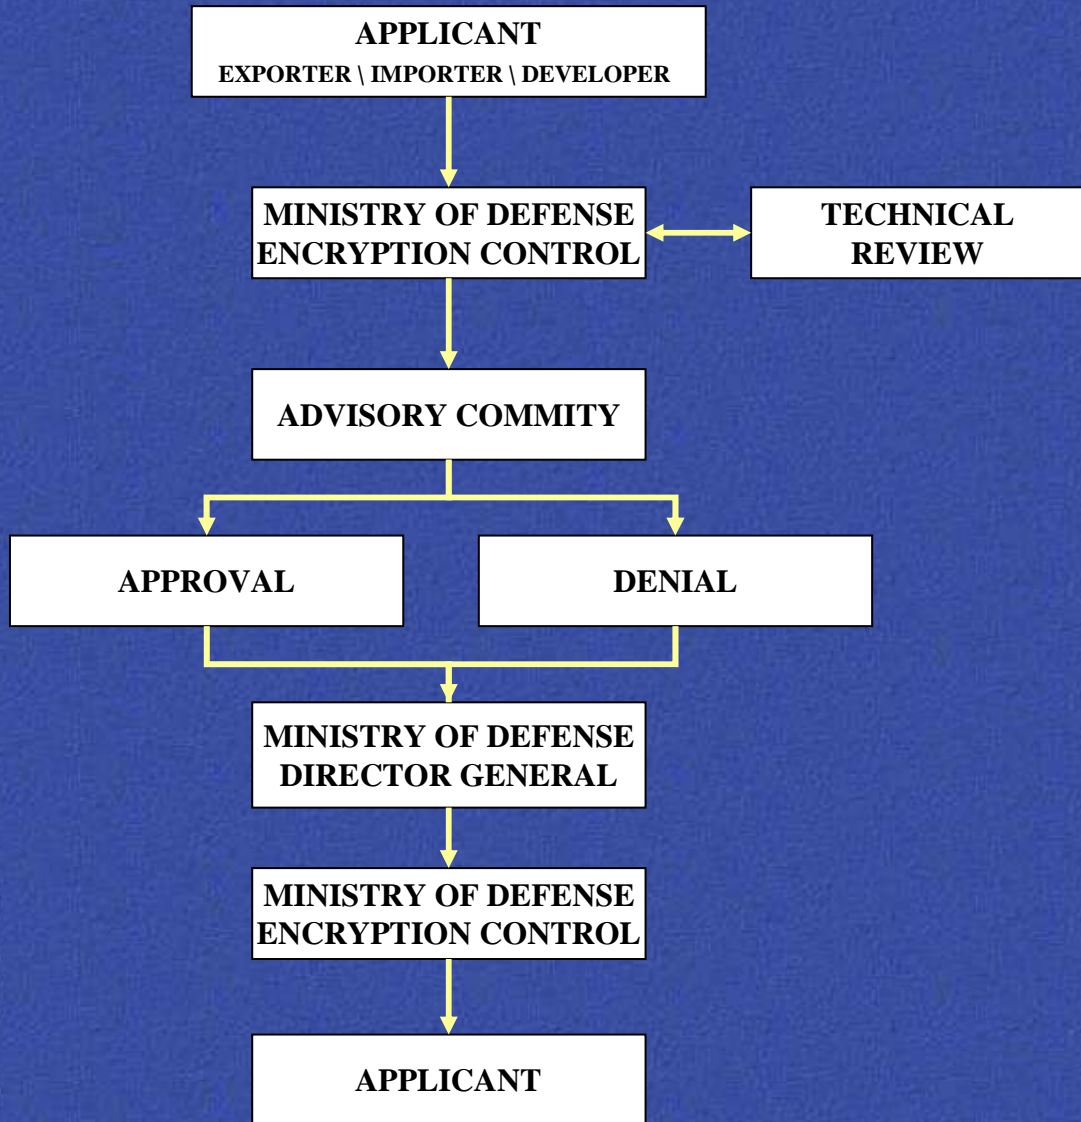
APPLICANT
EXPORTER \ IMPORTER \ DEVELOPER

MINISTRY OF DEFENSE ENCRYPTION CONTROL

TECHNICAL REVIEW

ADVISORY COMMITY

APPROVAL

DENIAL

MINISTRY OF DEFENSE DIRECTOR GENERAL

MINISTRY OF DEFENSE ENCRYPTION CONTROL

APPLICANT